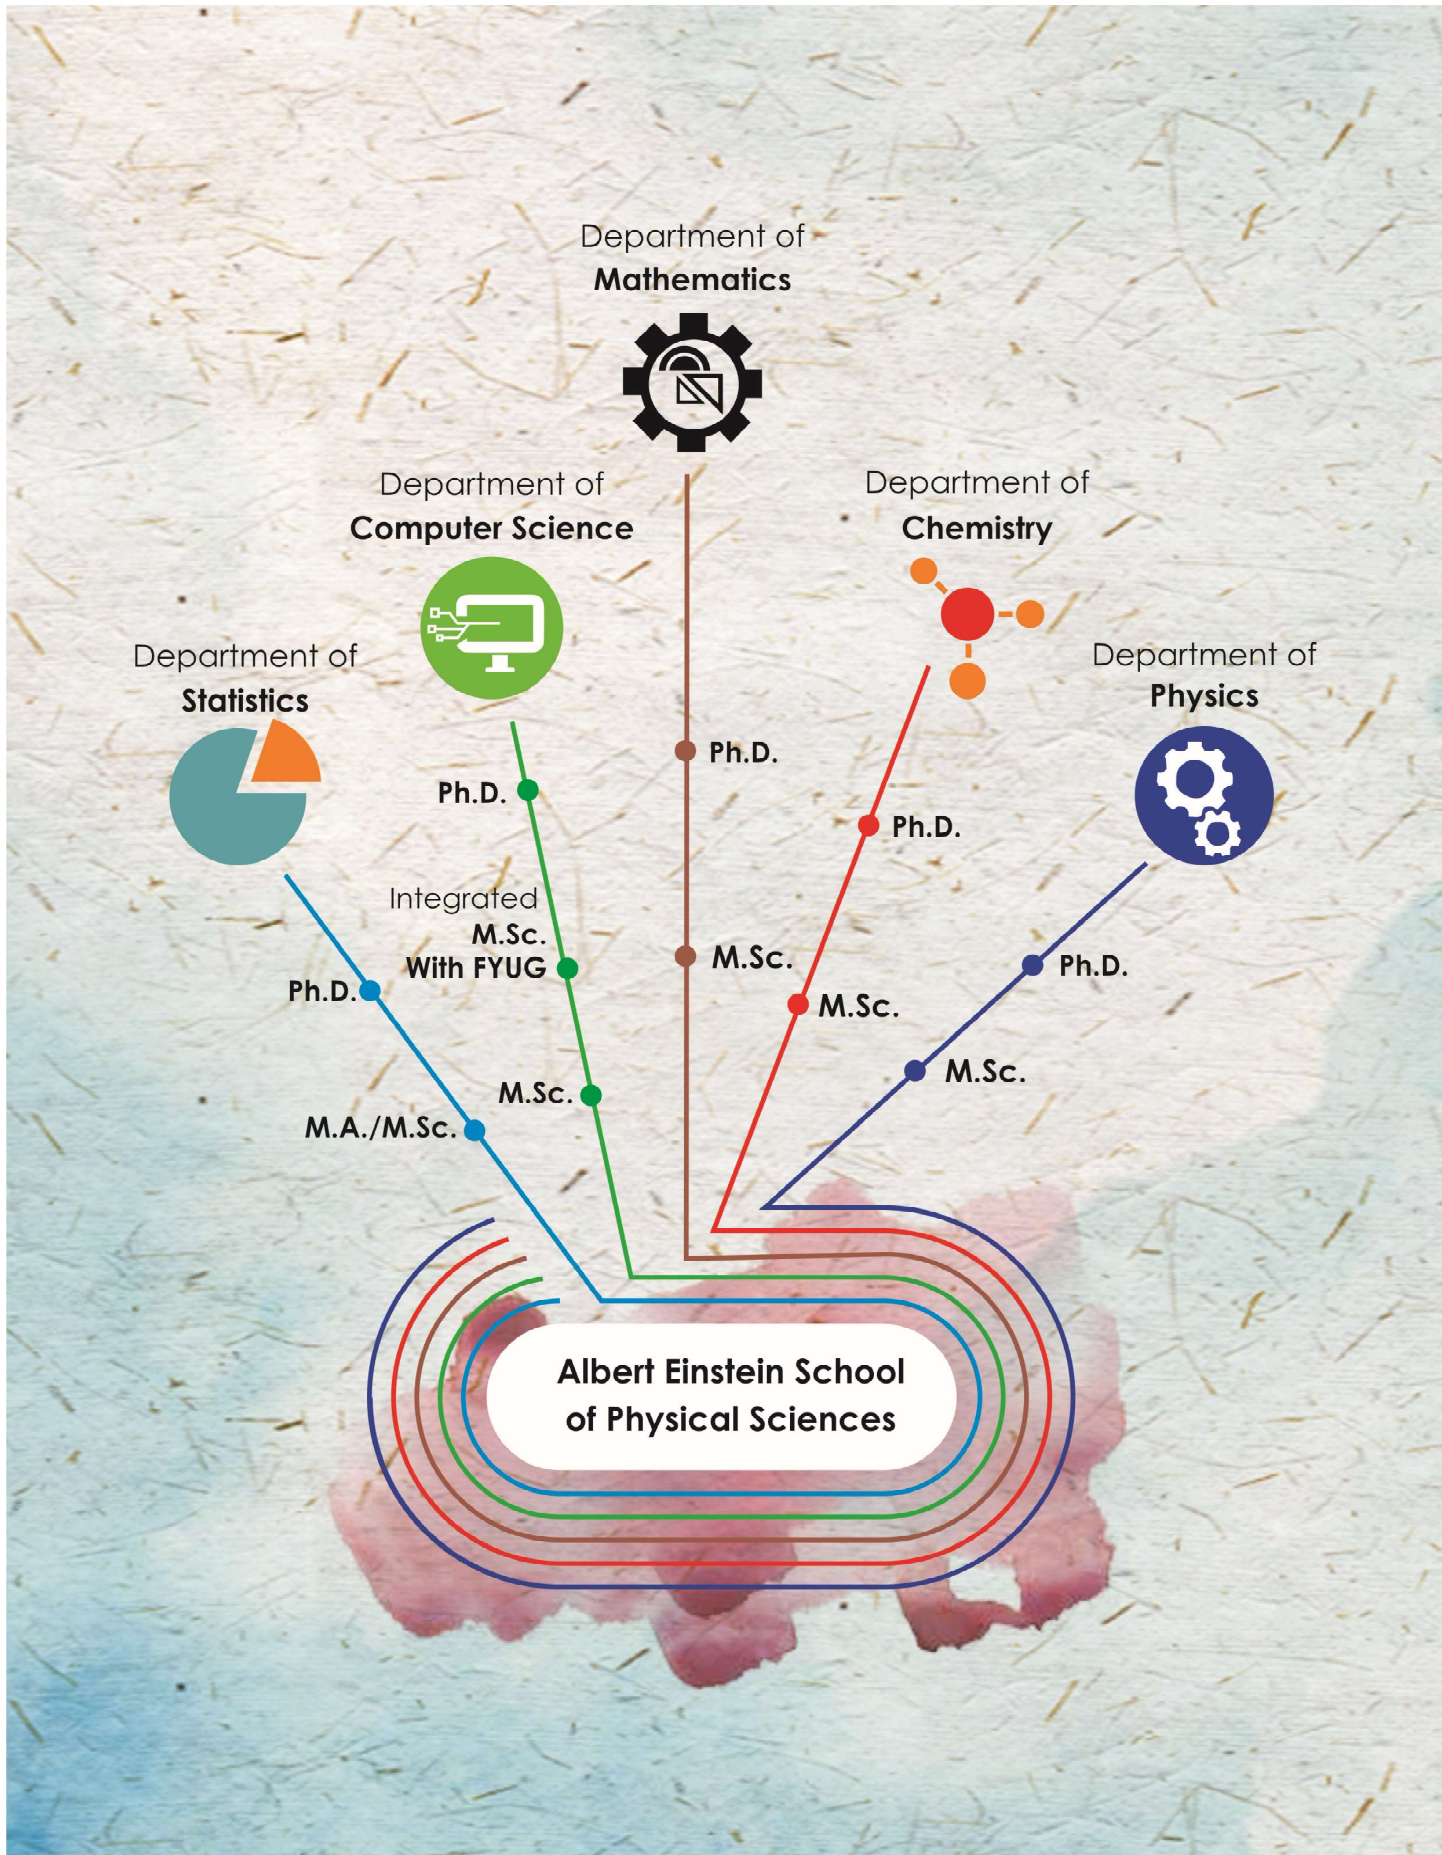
Department of
Mathematics

Department of
Computer Science

Department of
Chemistry

Department of
Statistics

Department of
Physics

Ph.D.

Ph.D.

Ph.D.

Integrated
M.Sc.
With FYUG

M.Sc.

Ph.D.

M.Sc.

Ph.D.

M.Sc.

M.Sc.

M.A./M.Sc.

Albert Einstein School
of Physical Sciences